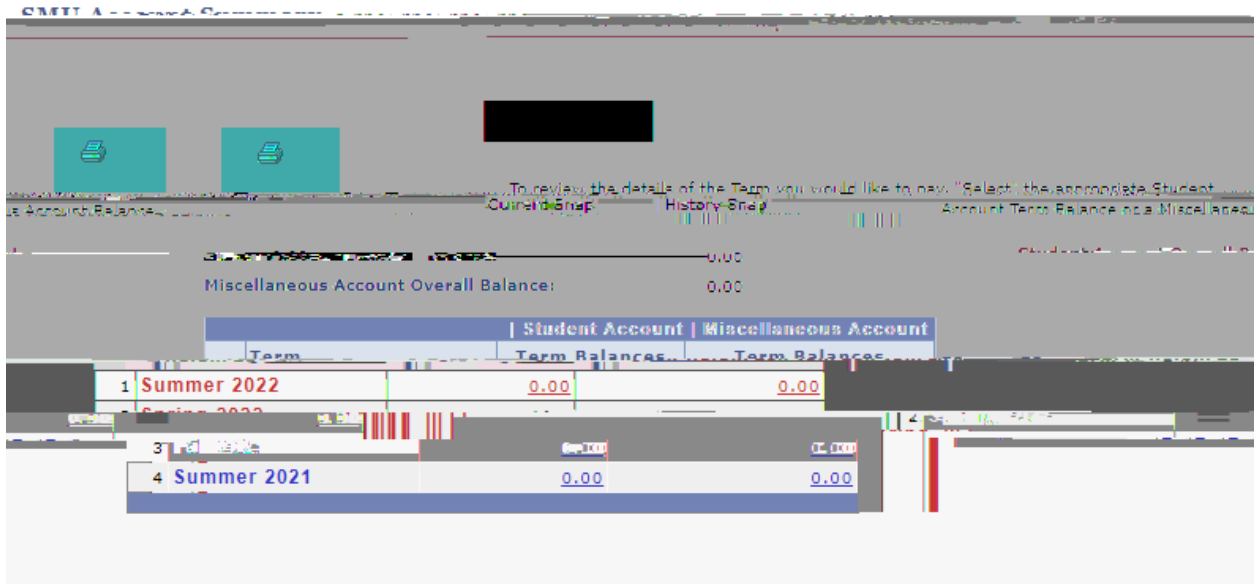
SMU Account Summary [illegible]

To review the details of the Term you would like to pay, "Select" the appropriate Student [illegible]

Account Balance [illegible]

Current Snap

History Snap

Account Term Balance or a Miscellaneous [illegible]

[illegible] 0.00

Miscellaneous Account Overall Balance: 0.00

| | Student Account | Miscellaneous Account |
|---|---|---|
| Term | Term Balances | Term Balances |
| 1 Summer 2022 | 0.00 | 0.00 |
| 2 Spring 2022 | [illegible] | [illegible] |
| 3 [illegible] | 0.00 | 0.00 |
| 4 Summer 2021 | 0.00 | 0.00 |